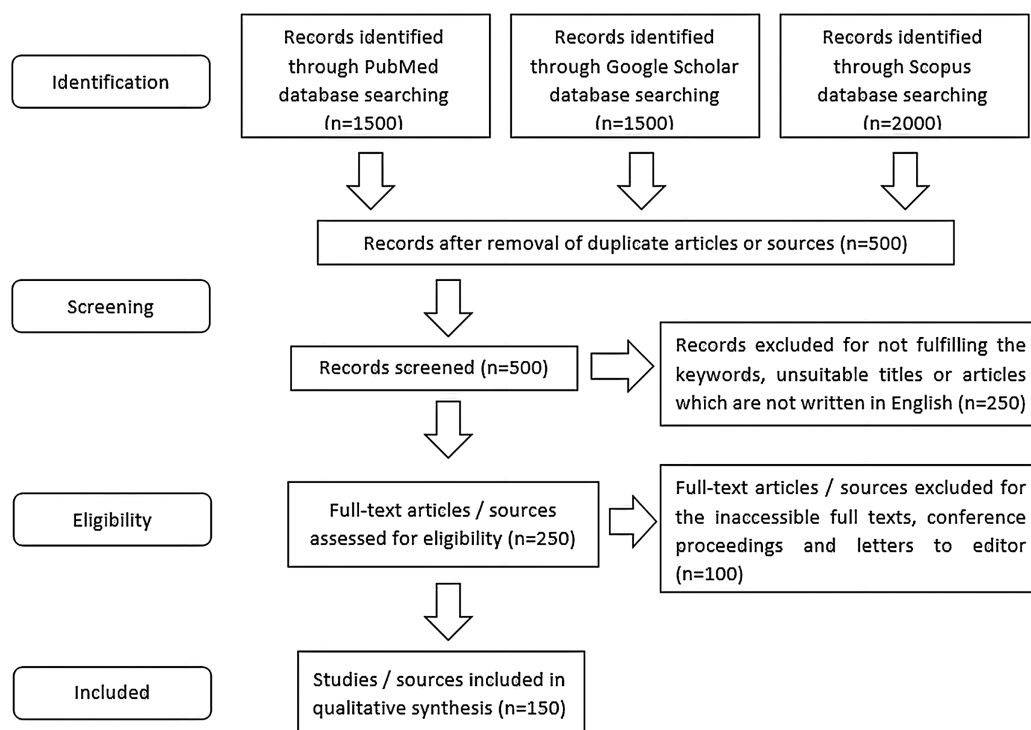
Identification

Records identified through PubMed database searching (n=1500)

Records identified through Google Scholar database searching (n=1500)

Records identified through Scopus database searching (n=2000)

Records after removal of duplicate articles or sources (n=500)

Screening

Records screened (n=500)

Records excluded for not fulfilling the keywords, unsuitable titles or articles which are not written in English (n=250)

Eligibility

Full-text articles / sources assessed for eligibility (n=250)

Full-text articles / sources excluded for the inaccessible full texts, conference proceedings and letters to editor (n=100)

Included

Studies / sources included in qualitative synthesis (n=150)